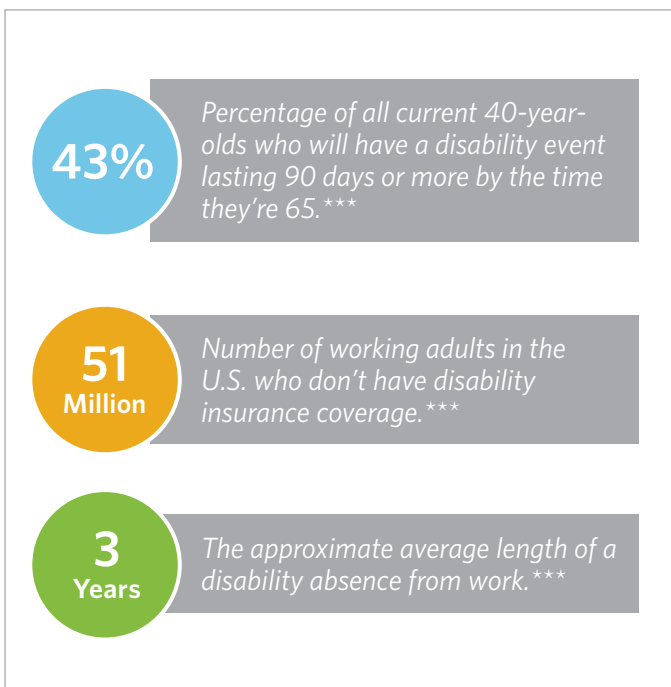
43%

Percentage of all current 40-year-olds who will have a disability event lasting 90 days or more by the time they're 65.***

51 Million

Number of working adults in the U.S. who don't have disability insurance coverage.***

3 Years

The approximate average length of a disability absence from work.***